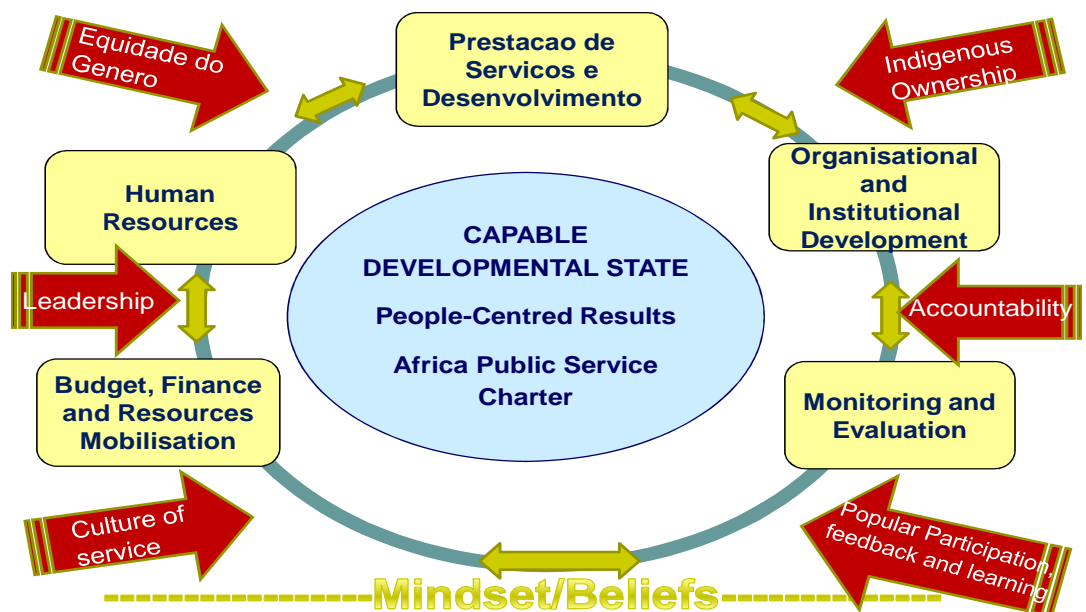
Equidade do Genero

Prestacao de Servicos e Desenvolvimento

Indigenous Ownership

Human Resources

Organisational and Institutional Development

CAPABLE DEVELOPMENTAL STATE

People-Centred Results

Africa Public Service Charter

Leadership

Accountability

Budget, Finance and Resources Mobilisation

Monitoring and Evaluation

Culture of service

Popular Participation, feedback and learning

------------------Mindset/Beliefs--------------